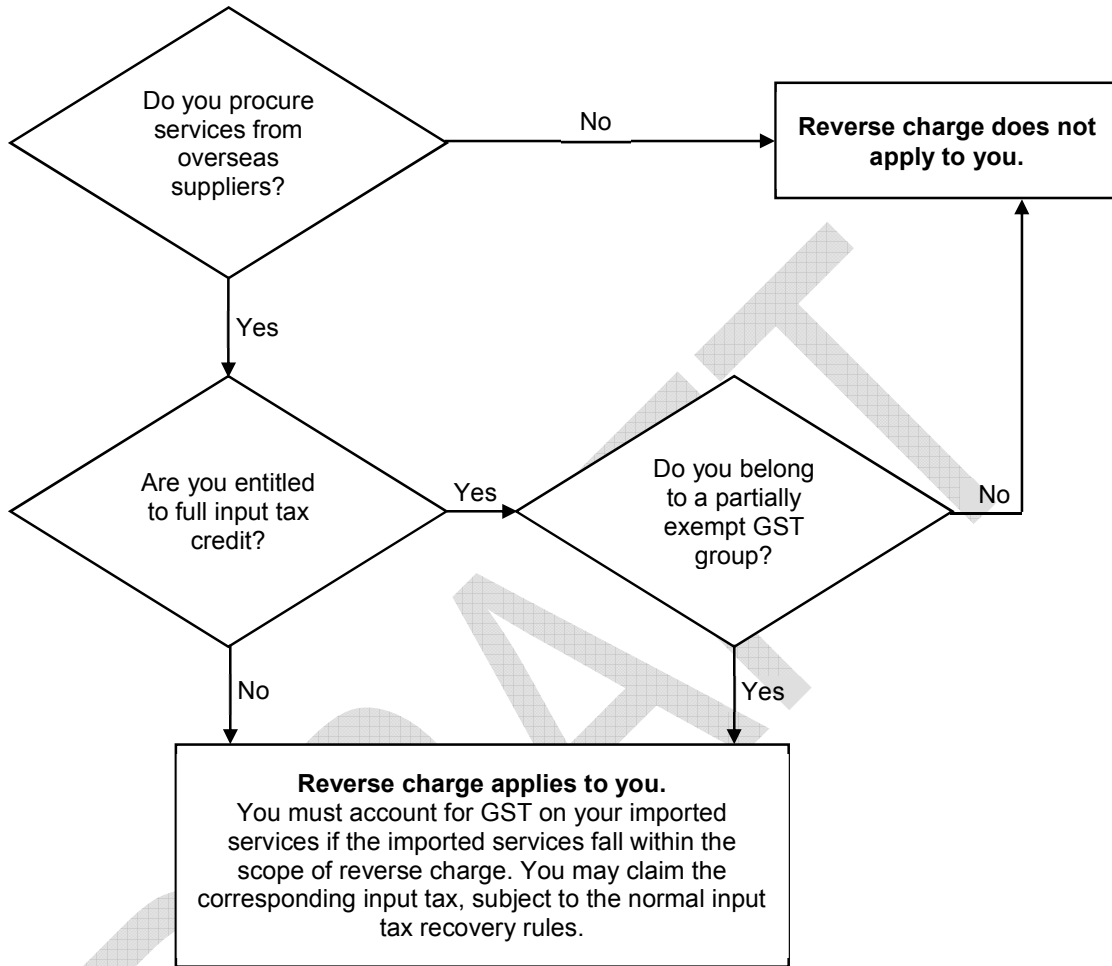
Do you procure services from overseas suppliers?

No

Reverse charge does not apply to you.

Yes

Are you entitled to full input tax credit?

Yes

Do you belong to a partially exempt GST group?

No

No

Yes

Reverse charge applies to you.
You must account for GST on your imported services if the imported services fall within the scope of reverse charge. You may claim the corresponding input tax, subject to the normal input tax recovery rules.

DRAFT